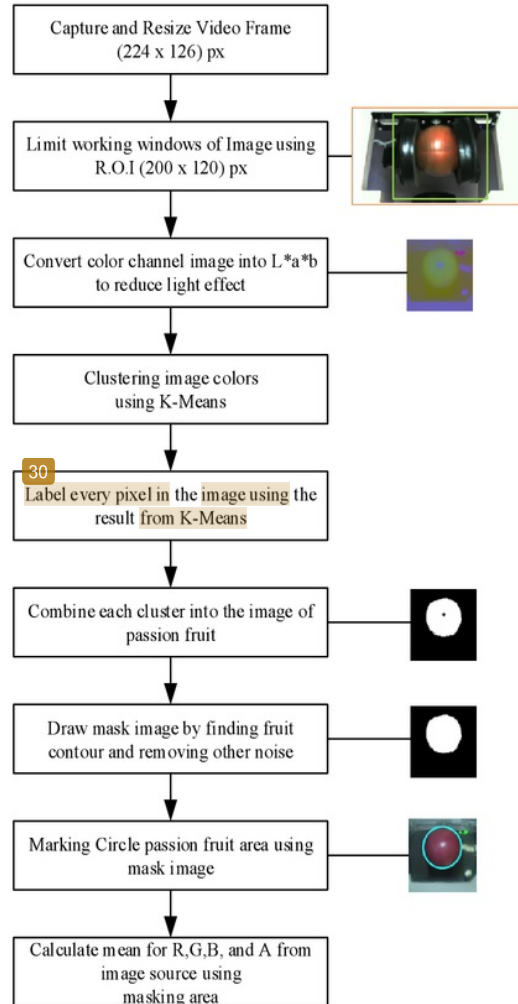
Capture and Resize Video Frame
(224 x 126) px

Limit working windows of Image using R.O.I (200 x 120) px

Convert color channel image into L*a*b to reduce light effect

Clustering image colors using K-Means

30

Label every pixel in the image using the result from K-Means

Combine each cluster into the image of passion fruit

Draw mask image by finding fruit contour and removing other noise

Marking Circle passion fruit area using mask image

Calculate mean for R,G,B, and A from image source using masking area